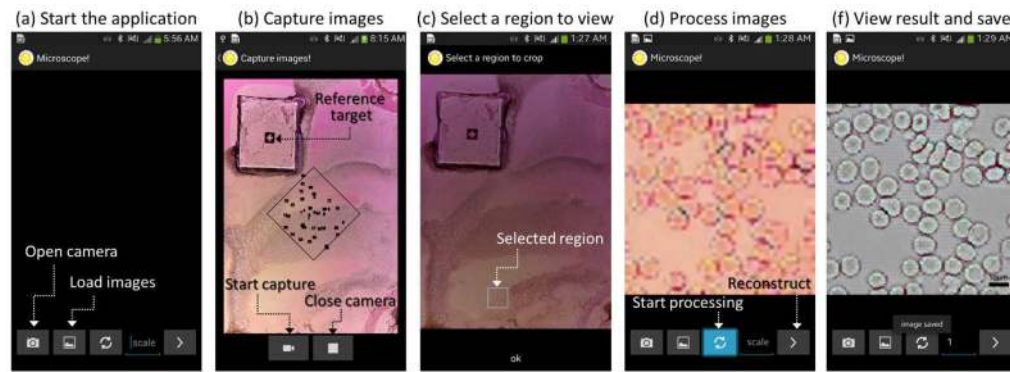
(a) Start the application

5:56 AM

Microscope!

Open camera

Load images

scale

(b) Capture images

8:15 AM

Capture images!

Reference target

Start capture

Close camera

(c) Select a region to view

1:27 AM

Select a region to crop

Selected region

ok

(d) Process images

1:28 AM

Microscope!

Start processing

Reconstruct

scale

(f) View result and save

1:29 A

Microscope!

image saved

1